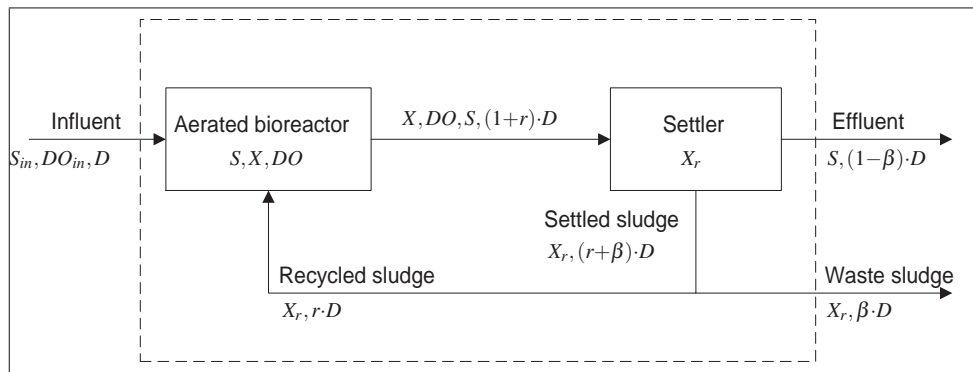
Influent
$S_{in}, DO_{in}, D$

Aerated bioreactor
$S, X, DO$

$X, DO, S, (1+r)\cdot D$

Settler
$X_r$

Effluent
$S, (1-\beta)\cdot D$

Settled sludge
$X_r, (r+\beta)\cdot D$

Recycled sludge
$X_r, r\cdot D$

Waste sludge
$X_r, \beta\cdot D$